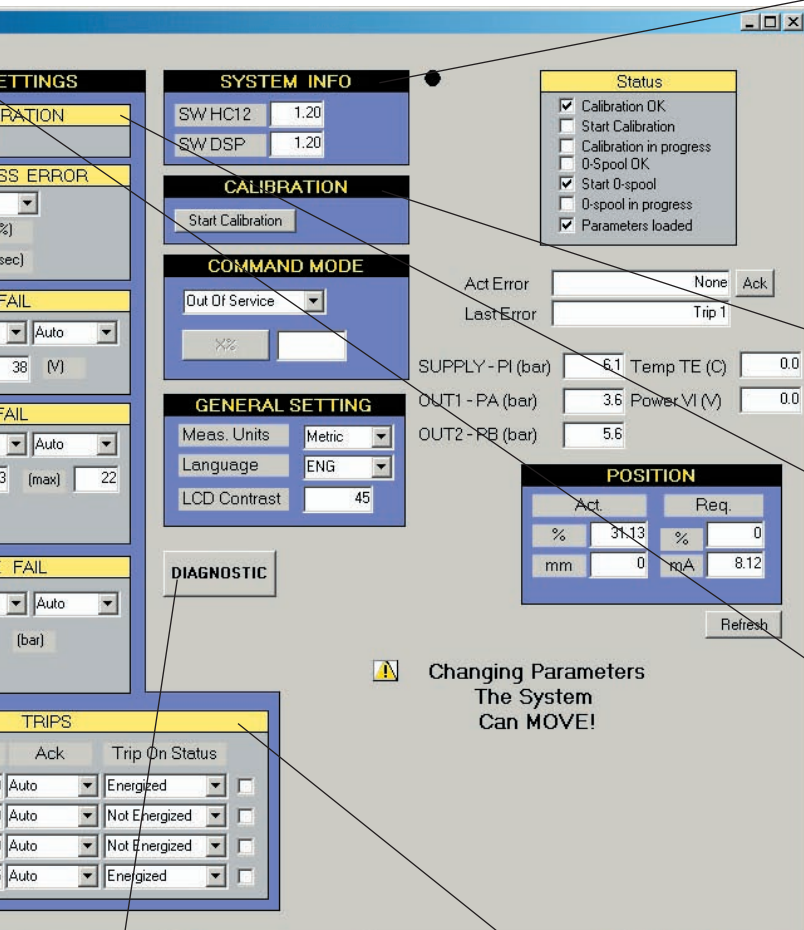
ETTINGS

RATION

SS ERROR

%)

sec)

FAIL

Auto

38 (V)

FAIL

Auto

3 (max) 22

E FAIL

Auto

(bar)

SYSTEM INFO

| SW HC12 | 1.20 |
|---|---|
| SW DSP | 1.20 |

CALIBRATION

Start Calibration

COMMAND MODE

Out Of Service

X%

GENERAL SETTING

| Meas. Units | Metric |
|---|---|
| Language | ENG |
| LCD Contrast | 45 |

DIAGNOSTIC

Status

☑ Calibration OK
☐ Start Calibration
☐ Calibration in progress
☐ 0-Spool OK
☑ Start 0-spool
☐ 0-spool in progress
☑ Parameters loaded

Act Error None Ack

Last Error Trip 1

SUPPLY - PI (bar) 6.1 Temp TE (C) 0.0

OUT1 - PA (bar) 3.6 Power VI (V) 0.0

OUT2 - PB (bar) 5.6

POSITION

| Act. | | Req. | |
|---|---|---|---|
| % | 31.13 | % | 0 |
| mm | 0 | mA | 8.12 |

Refresh

Changing Parameters
The System
Can MOVE!

TRIPS

| Ack | Trip On Status | |
|---|---|---|
| Auto | Energized | ☐ |
| Auto | Not Energized | ☐ |
| Auto | Not Energized | ☐ |
| Auto | Energized | ☐ |